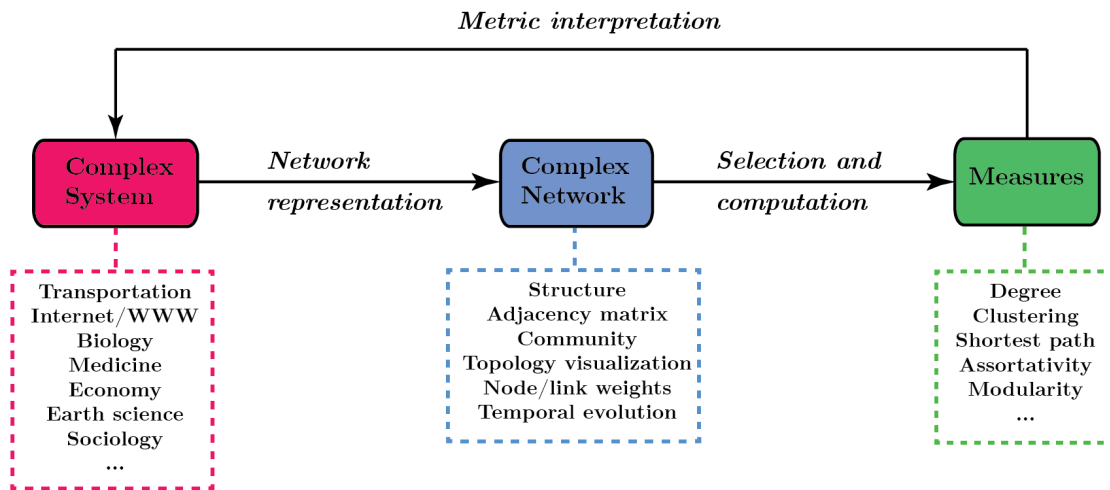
Metric interpretation

Complex System

Network representation

Complex Network

Selection and computation

Measures

Transportation
Internet/WWW
Biology
Medicine
Economy
Earth science
Sociology
...

Structure
Adjacency matrix
Community
Topology visualization
Node/link weights
Temporal evolution

Degree
Clustering
Shortest path
Assortativity
Modularity
...